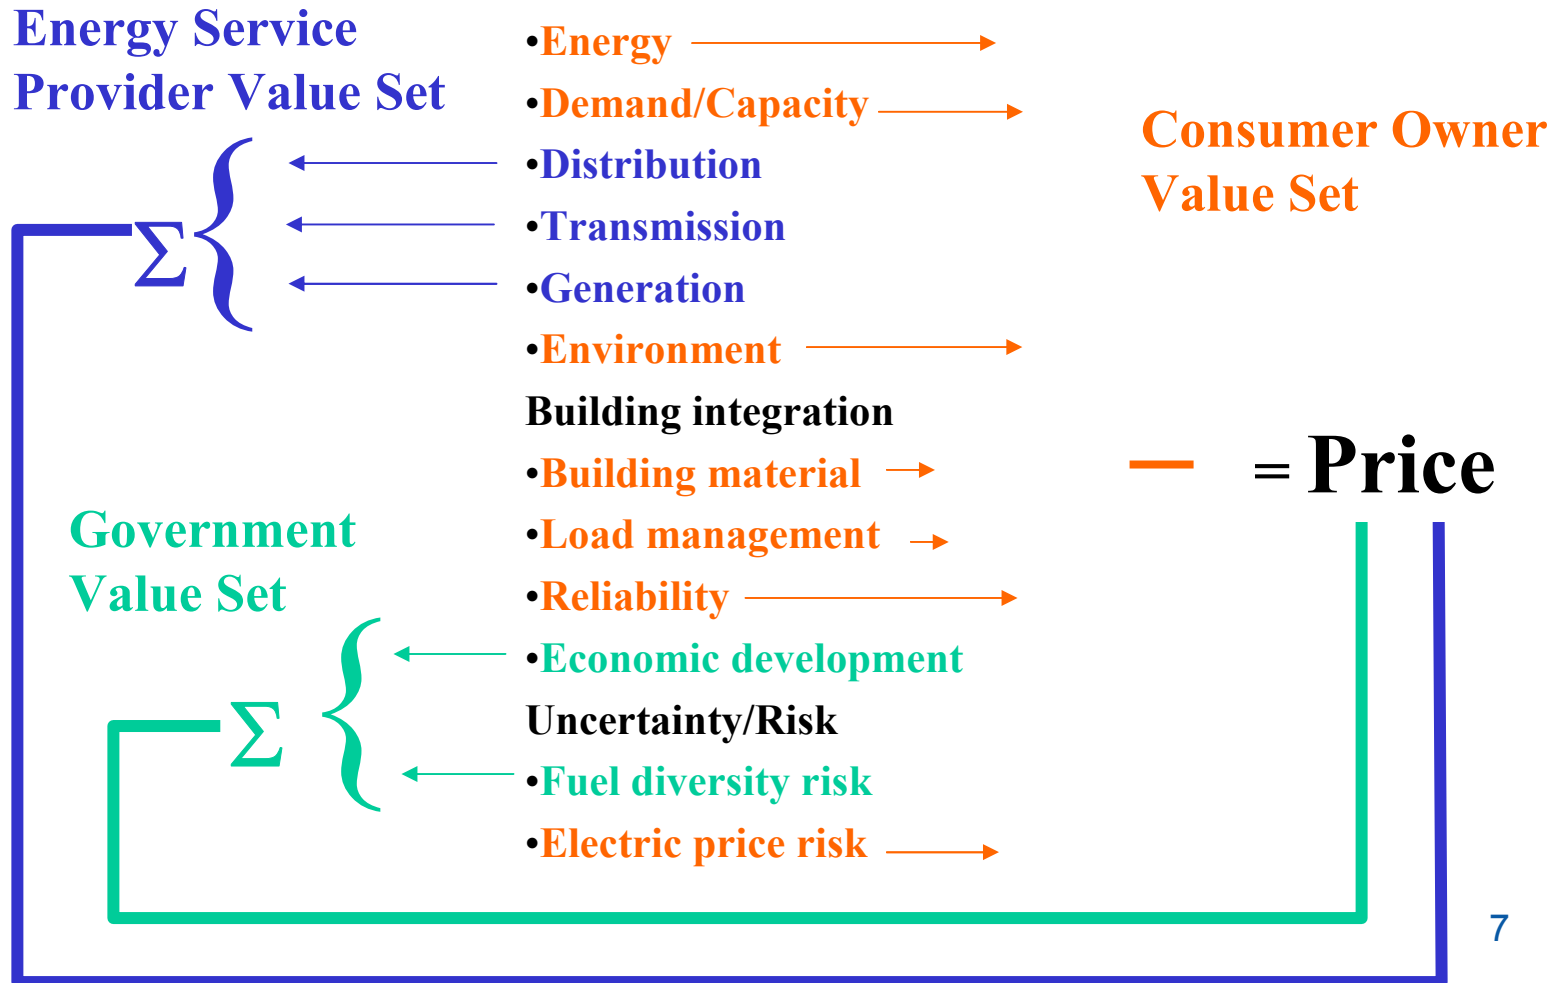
Energy Service Provider Value Set

$\Sigma$

•Energy
•Demand/Capacity
•Distribution
•Transmission
•Generation
•Environment
Building integration
•Building material
•Load management
•Reliability
•Economic development
Uncertainty/Risk
•Fuel diversity risk
•Electric price risk

Consumer Owner Value Set

$-$ = Price

Government Value Set

$\Sigma$

7